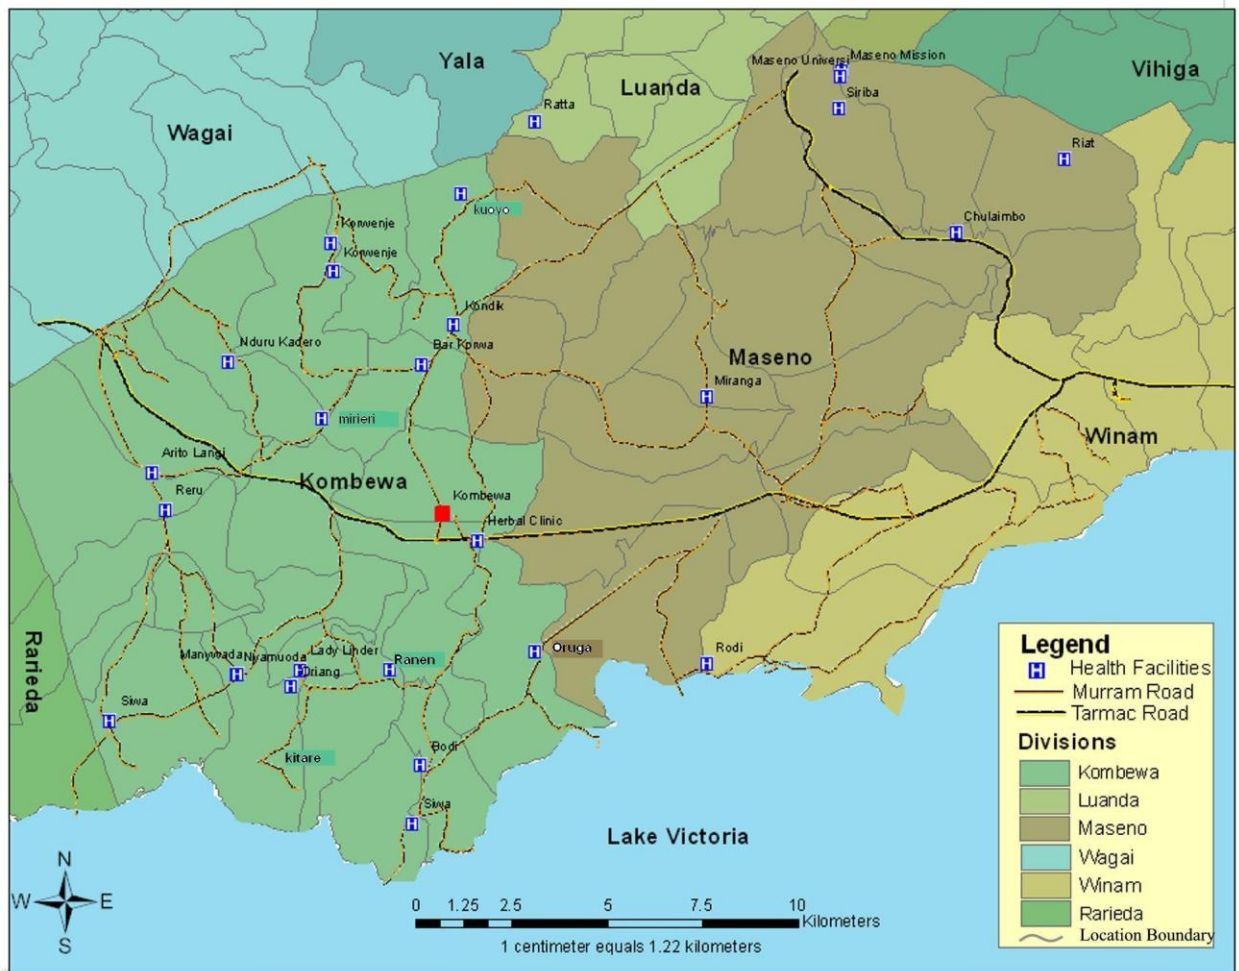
Yala
Luanda
Vihiga
Wagai
Maseno Univers
Maseno Mission
Siriba
Ratta
Riat
Chulaimbo
kuoyo
Konwenje
Konwenje
Kondik
Nduru Kadero
Bar Korwa
Maseno
Miranga
mirieri
Winam
Arito Langi
Reru
Kombewa
Kombewa
Herbal Clinic
Rarieda
Oruga
Rodi
Manywuda
Nyamuoda
Lady Linder
Ranen
Driang
Siwa
kitare
Bodi
Siwa
Lake Victoria
N
W
E
S
0 1.25 2.5 5 7.5 10 Kilometers
1 centimeter equals 1.22 kilometers

Legend
Health Facilities
Murram Road
Tarmac Road
Divisions
Kombewa
Luanda
Maseno
Wagai
Winam
Rarieda
Location Boundary